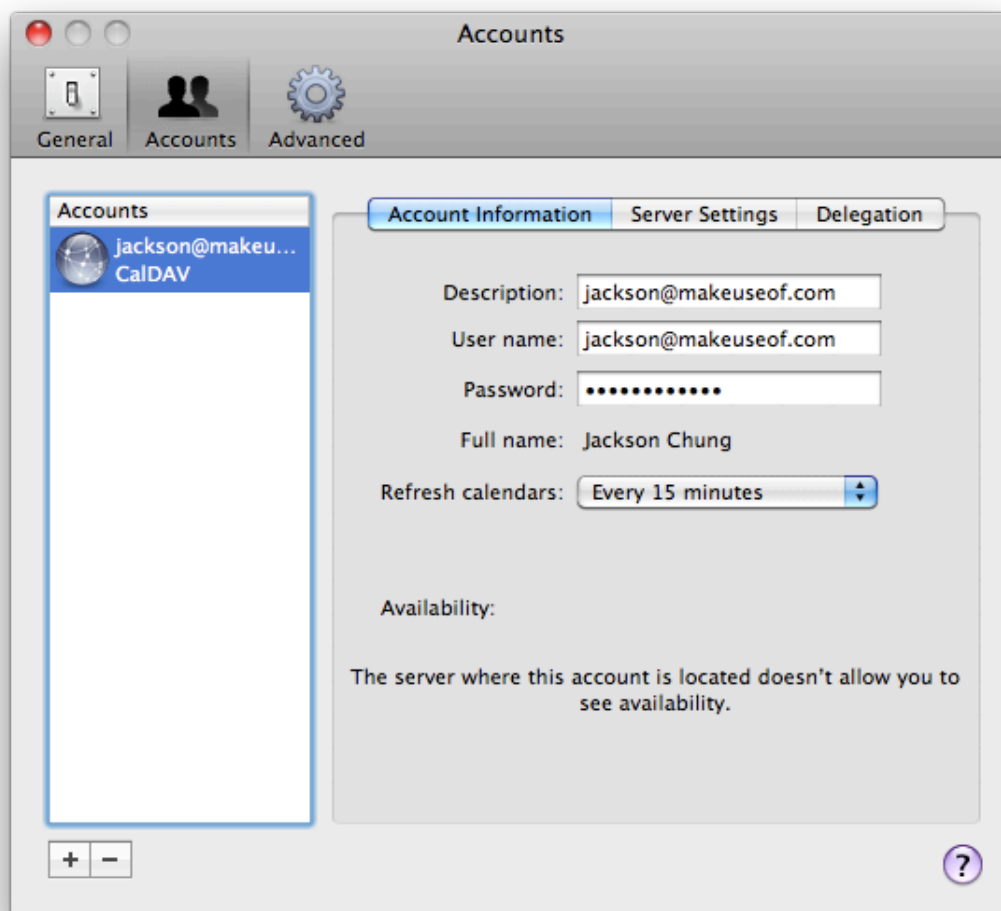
Accounts

General Accounts Advanced

Accounts

jackson@makeu...
CalDAV

Account Information Server Settings Delegation

Description: jackson@makeuseof.com

User name: jackson@makeuseof.com

Password: ••••••••••••

Full name: Jackson Chung

Refresh calendars: Every 15 minutes

Availability:

The server where this account is located doesn't allow you to see availability.

+ −

?